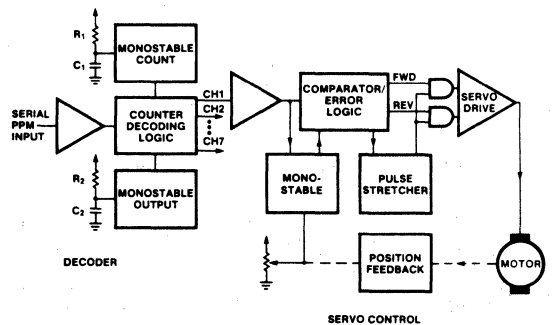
$R_1$

$C_1$

MONOSTABLE COUNT

SERIAL PPM INPUT

COUNTER DECODING LOGIC

CH1

CH2

CH7

$R_2$

$C_2$

MONOSTABLE OUTPUT

DECODER

COMPARATOR/ ERROR LOGIC

FWD

REV

SERVO DRIVE

MONO-STABLE

PULSE STRETCHER

POSITION FEEDBACK

MOTOR

SERVO CONTROL